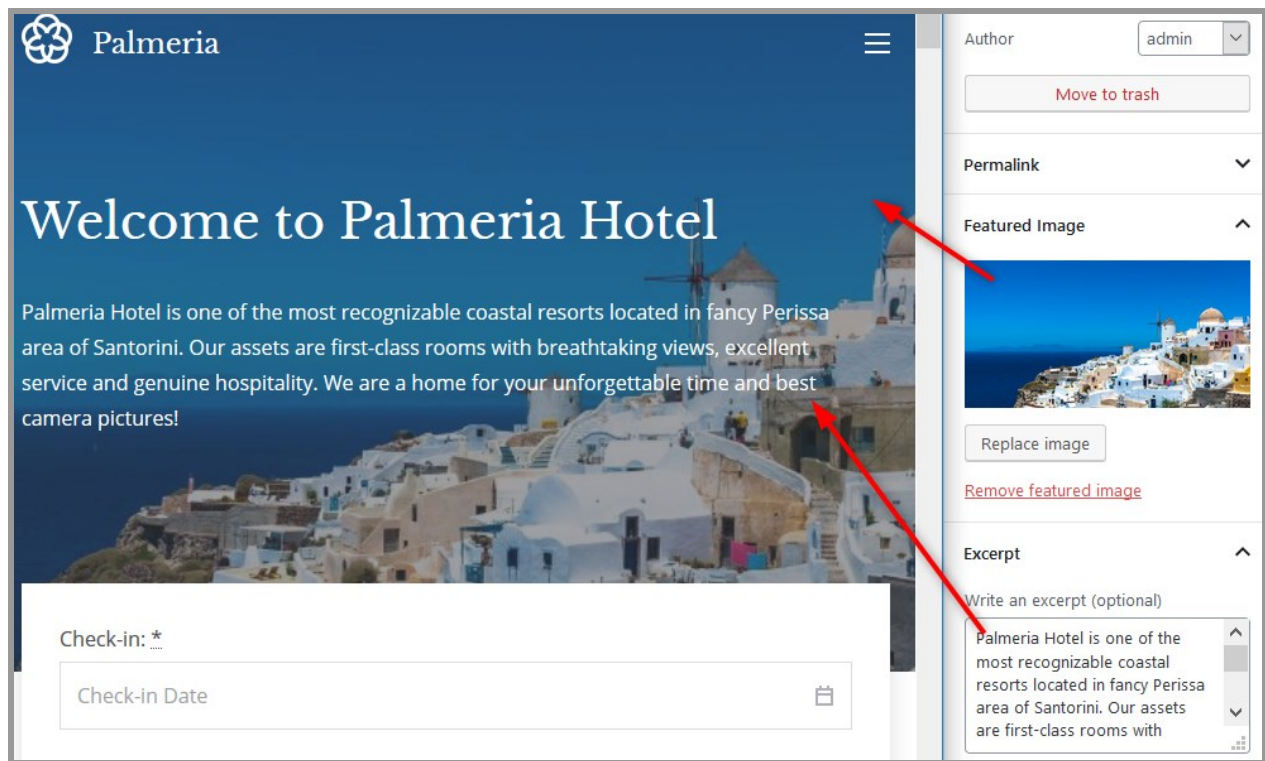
Palmeria

Welcome to Palmeria Hotel

Palmeria Hotel is one of the most recognizable coastal resorts located in fancy Perissa area of Santorini. Our assets are first-class rooms with breathtaking views, excellent service and genuine hospitality. We are a home for your unforgettable time and best camera pictures!

Check-in: *

Check-in Date

Author admin

Move to trash

Permalink

Featured Image

Replace image

Remove featured image

Excerpt

Write an excerpt (optional)

Palmeria Hotel is one of the most recognizable coastal resorts located in fancy Perissa area of Santorini. Our assets are first-class rooms with